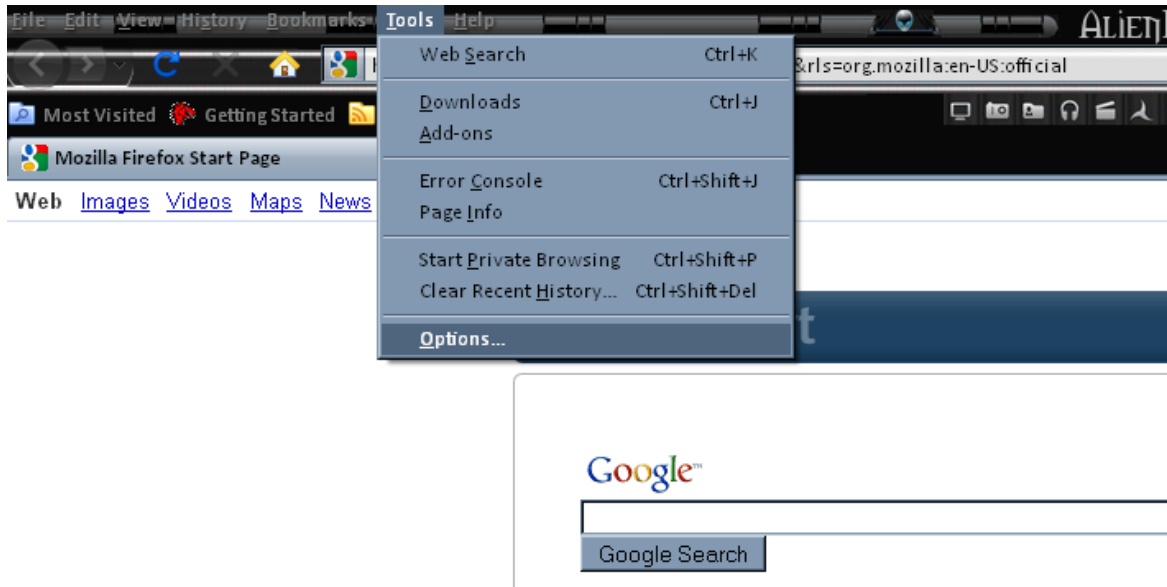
File Edit View History Bookmarks Tools Help

ALIEN

&rls=org.mozilla:en-US:official

Most Visited Getting Started

Mozilla Firefox Start Page

Web Images Videos Maps News

Web Search Ctrl+K

Downloads Ctrl+J
Add-ons

Error Console Ctrl+Shift+J
Page Info

Start Private Browsing Ctrl+Shift+P
Clear Recent History... Ctrl+Shift+Del

Options...

t

Google™

Google Search